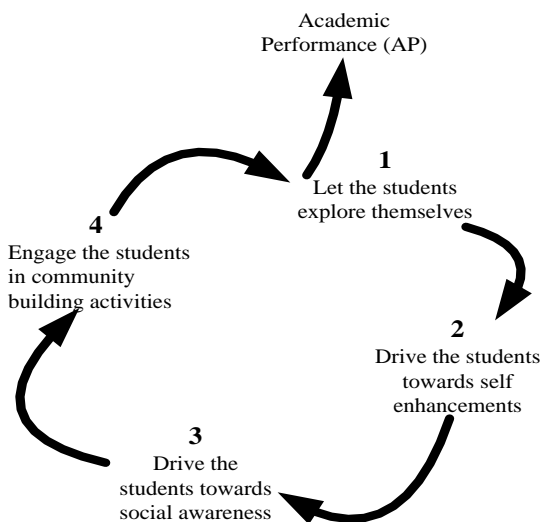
Academic Performance (AP)

1
Let the students explore themselves

2
Drive the students towards self enhancements

3
Drive the students towards social awareness

4
Engage the students in community building activities